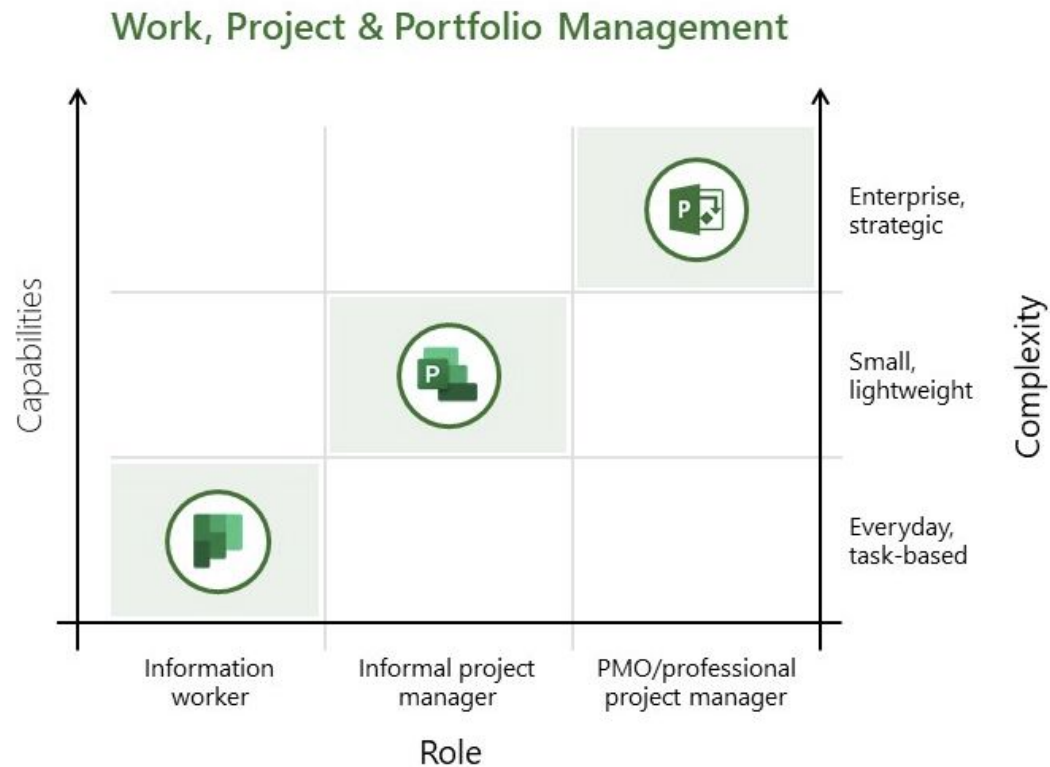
Work, Project & Portfolio Management

Capabilities

Complexity

P

Enterprise, strategic

P

Small, lightweight

Everyday, task-based

Information worker

Informal project manager

PMO/professional project manager

Role